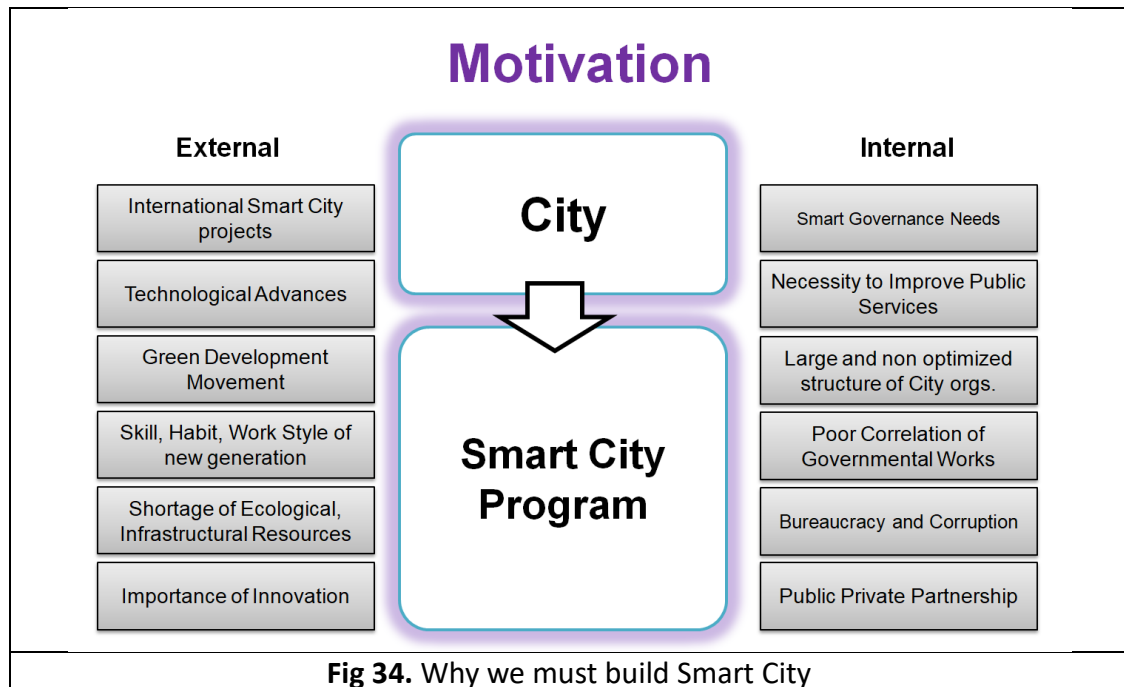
Motivation

External

International Smart City projects

Technological Advances

Green Development Movement

Skill, Habit, Work Style of new generation

Shortage of Ecological, Infrastructural Resources

Importance of Innovation

City

Smart City Program

Internal

Smart Governance Needs

Necessity to Improve Public Services

Large and non optimized structure of City orgs.

Poor Correlation of Governmental Works

Bureaucracy and Corruption

Public Private Partnership

**Fig 34.** Why we must build Smart City